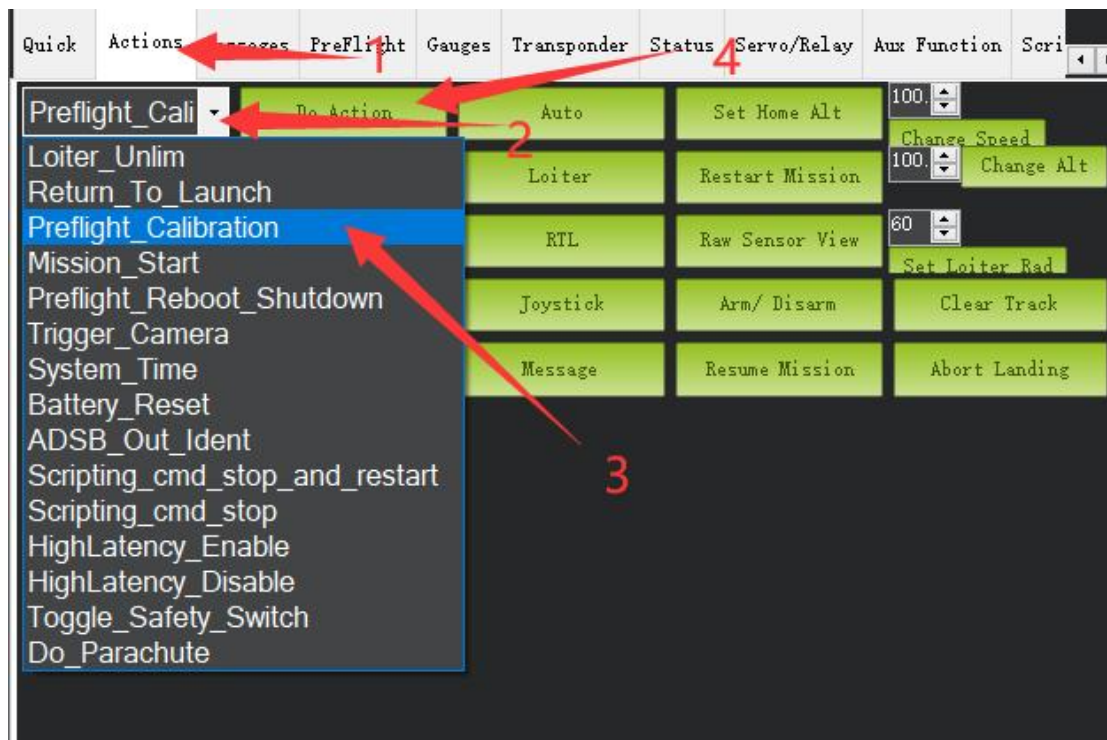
Quick Actions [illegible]ssages PreFlight Gauges Transponder Status Servo/Relay Aux Function Scri

1

4

Preflight_Cali

Do Action

2

Auto

Set Home Alt

100.

Change Speed

100.

Change Alt

Loiter_Unlim
Return_To_Launch
Preflight_Calibration
Mission_Start
Preflight_Reboot_Shutdown
Trigger_Camera
System_Time
Battery_Reset
ADSB_Out_Ident
Scripting_cmd_stop_and_restart
Scripting_cmd_stop
HighLatency_Enable
HighLatency_Disable
Toggle_Safety_Switch
Do_Parachute

Loiter

Restart Mission

RTL

Raw Sensor View

60

Set Loiter Rad

Joystick

Arm/ Disarm

Clear Track

Message

Resume Mission

Abort Landing

3